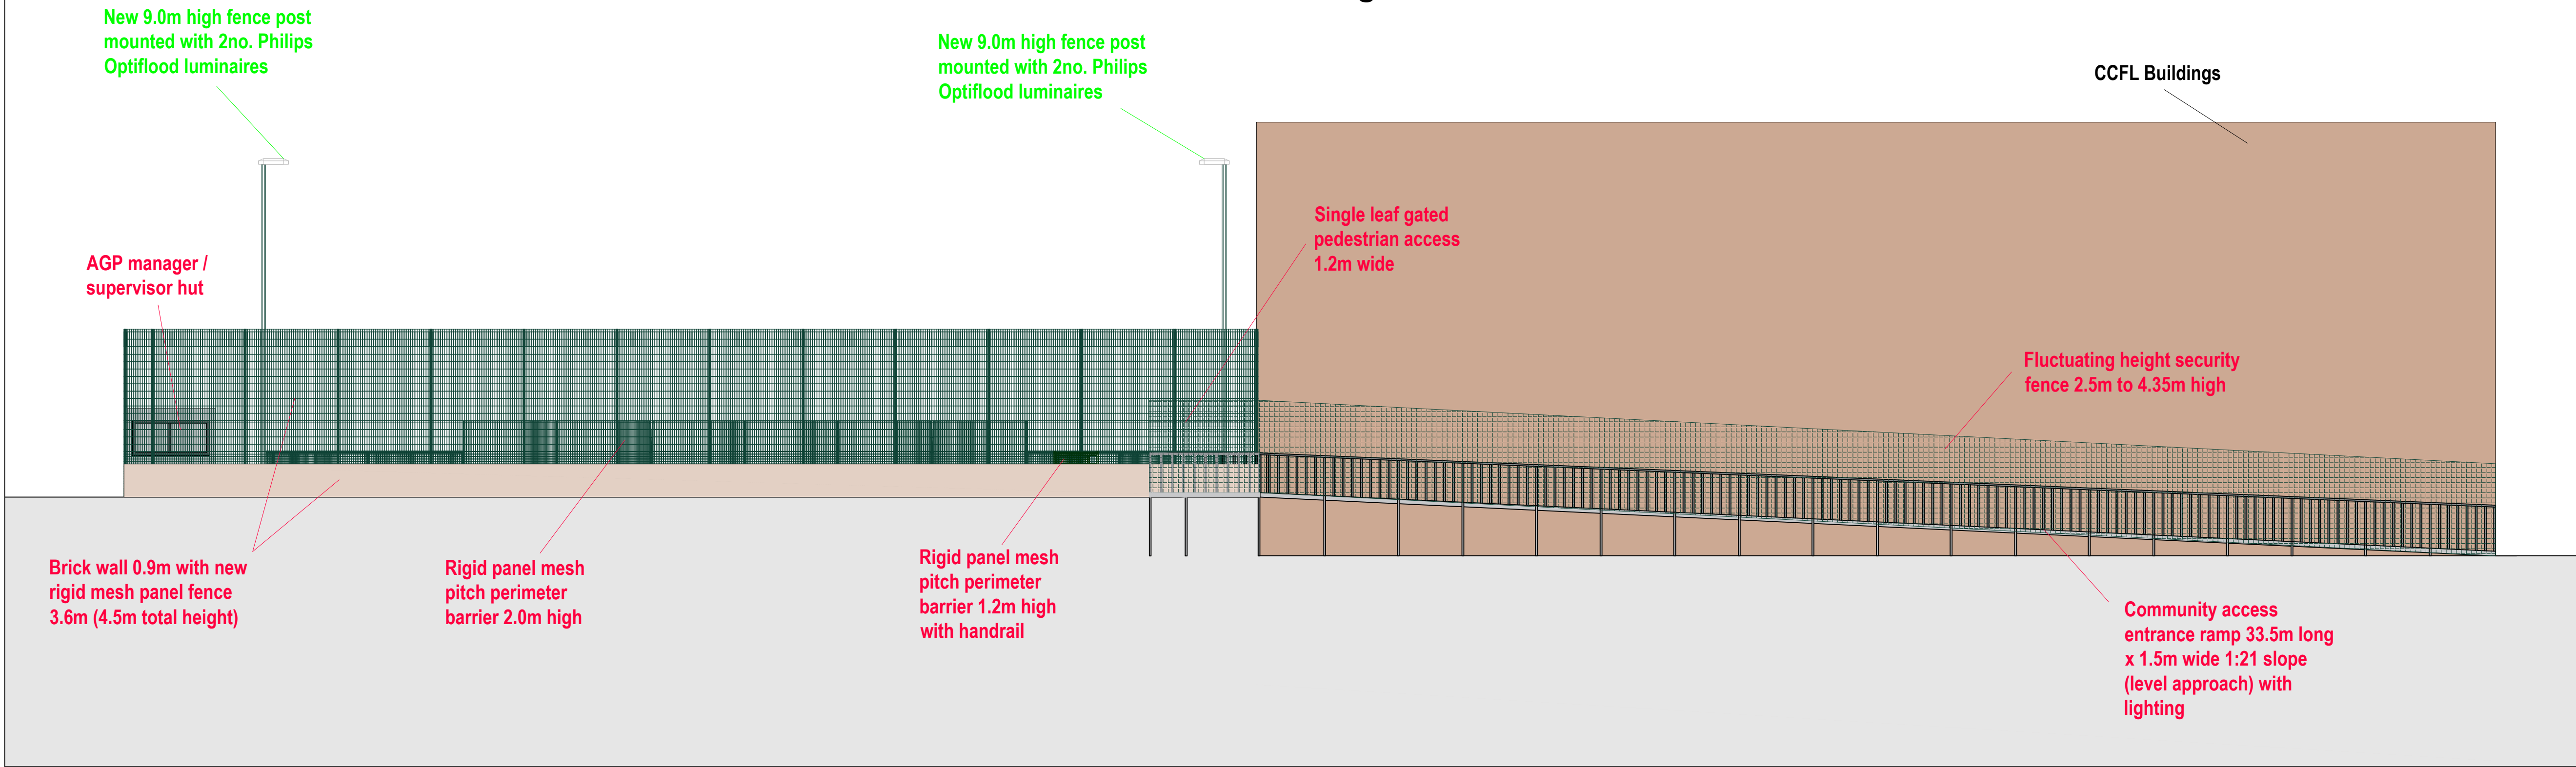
New 9.0m high fence post mounted with 2no. Philips Optiflood luminaires

New 9.0m high fence post mounted with 2no. Philips Optiflood luminaires

CCFL Buildings

Single leaf gated pedestrian access 1.2m wide

AGP manager / supervisor hut

Fluctuating height security fence 2.5m to 4.35m high

Brick wall 0.9m with new rigid mesh panel fence 3.6m (4.5m total height)

Rigid panel mesh pitch perimeter barrier 2.0m high

Rigid panel mesh pitch perimeter barrier 1.2m high with handrail

Community access entrance ramp 33.5m long x 1.5m wide 1:21 slope (level approach) with lighting